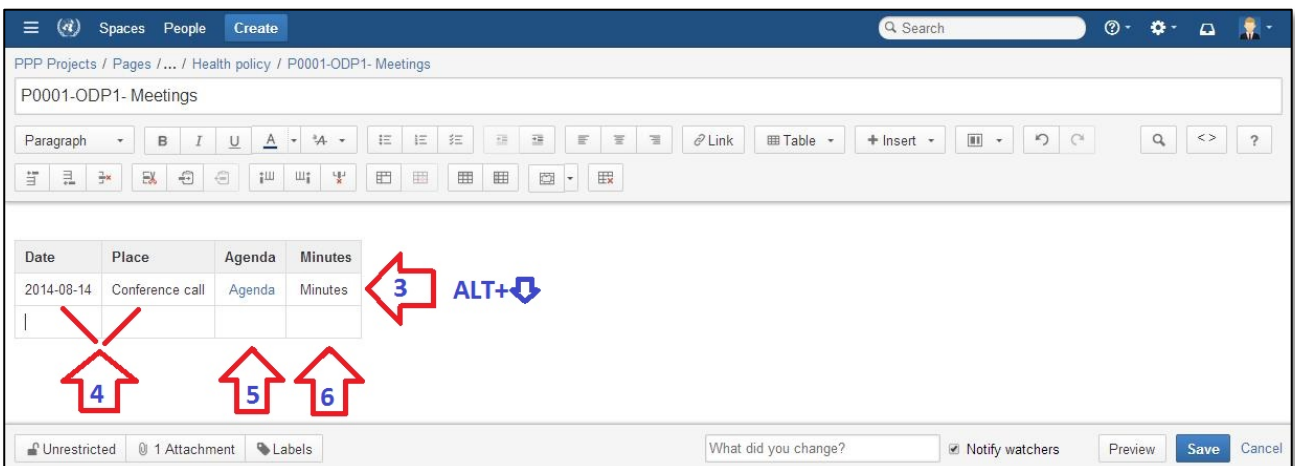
Spaces People Create

Search

PPP Projects / Pages / ... / Health policy / P0001-ODP1- Meetings

P0001-ODP1- Meetings

Paragraph B I U A Link Table Insert ?

| Date | Place | Agenda | Minutes |
|---|---|---|---|
| 2014-08-14 | Conference call | Agenda | Minutes |
| | | | |

3 ALT+

4 5 6

Unrestricted 1 Attachment Labels What did you change? Notify watchers Preview Save Cancel